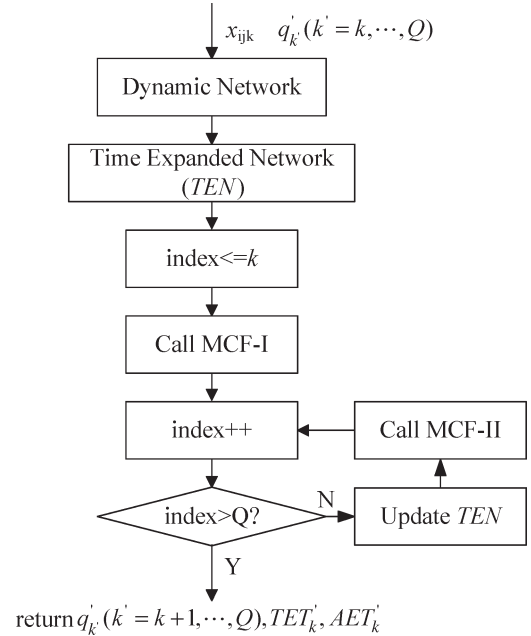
$x_{ijk}$ $q'_{k'}(k'=k,\cdots,Q)$

Dynamic Network

Time Expanded Network (*TEN*)

index<=*k*

Call MCF-I

index++

Call MCF-II

index>Q?

N

Update *TEN*

Y

return $q'_{k'}(k'=k+1,\cdots,Q), TET'_k, AET'_k$